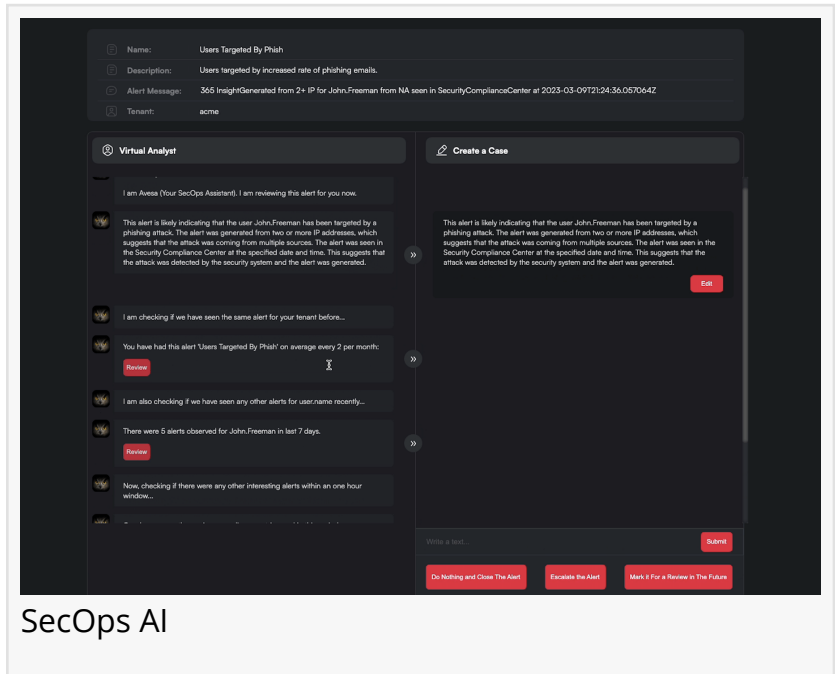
Name: Users Targeted By Phish
Description: Users targeted by increased rate of phishing emails.
Alert Message: 365 InsightGenerated from 2+ IP for John.Freeman from NA seen in SecurityComplianceCenter at 2023-03-09T21:24:36.057064Z
Tenant: acme

Virtual Analyst

I am Avesa (Your SecOps Assistant). I am reviewing this alert for you now.

This alert is likely indicating that the user John.Freeman has been targeted by a phishing attack. The alert was generated from two or more IP addresses, which suggests that the attack was coming from multiple sources. The alert was seen in the Security Compliance Center at the specified date and time. This suggests that the attack was detected by the security system and the alert was generated.

I am checking if we have seen the same alert for your tenant before...

You have had this alert 'Users Targeted By Phish' on average every 2 per month:

Review

I am also checking if we have seen any other alerts for user.name recently...

There were 5 alerts observed for John.Freeman in last 7 days.

Review

Now, checking if there were any other interesting alerts within an one hour window...

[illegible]

Create a Case

This alert is likely indicating that the user John.Freeman has been targeted by a phishing attack. The alert was generated from two or more IP addresses, which suggests that the attack was coming from multiple sources. The alert was seen in the Security Compliance Center at the specified date and time. This suggests that the attack was detected by the security system and the alert was generated.

Edit

Write a text...

Submit

Do Nothing and Close The Alert

Escalate the Alert

Mark It For a Review in The Future

SecOps AI